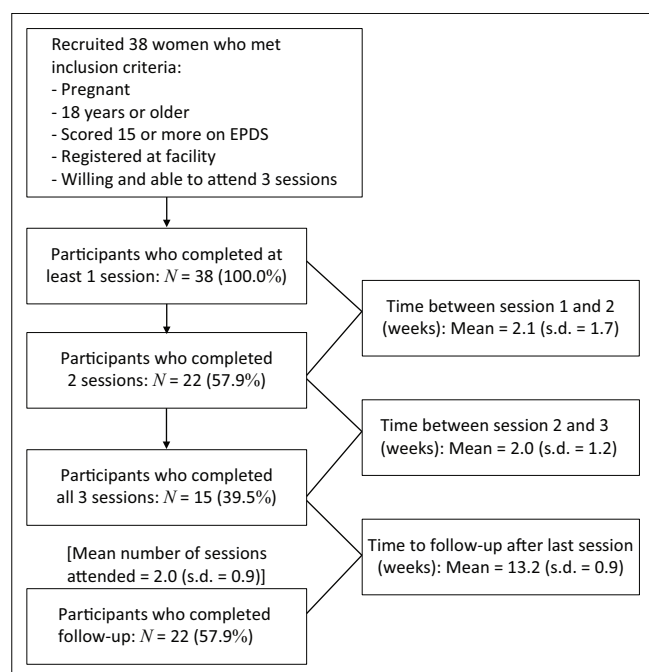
Recruited 38 women who met inclusion criteria:
- Pregnant
- 18 years or older
- Scored 15 or more on EPDS
- Registered at facility
- Willing and able to attend 3 sessions

Participants who completed at least 1 session: $N$ = 38 (100.0%)

Time between session 1 and 2 (weeks): Mean = 2.1 (s.d. = 1.7)

Participants who completed 2 sessions: $N$ = 22 (57.9%)

Time between session 2 and 3 (weeks): Mean = 2.0 (s.d. = 1.2)

Participants who completed all 3 sessions: $N$ = 15 (39.5%)

[Mean number of sessions attended = 2.0 (s.d. = 0.9)]

Time to follow-up after last session (weeks): Mean = 13.2 (s.d. = 0.9)

Participants who completed follow-up: $N$ = 22 (57.9%)